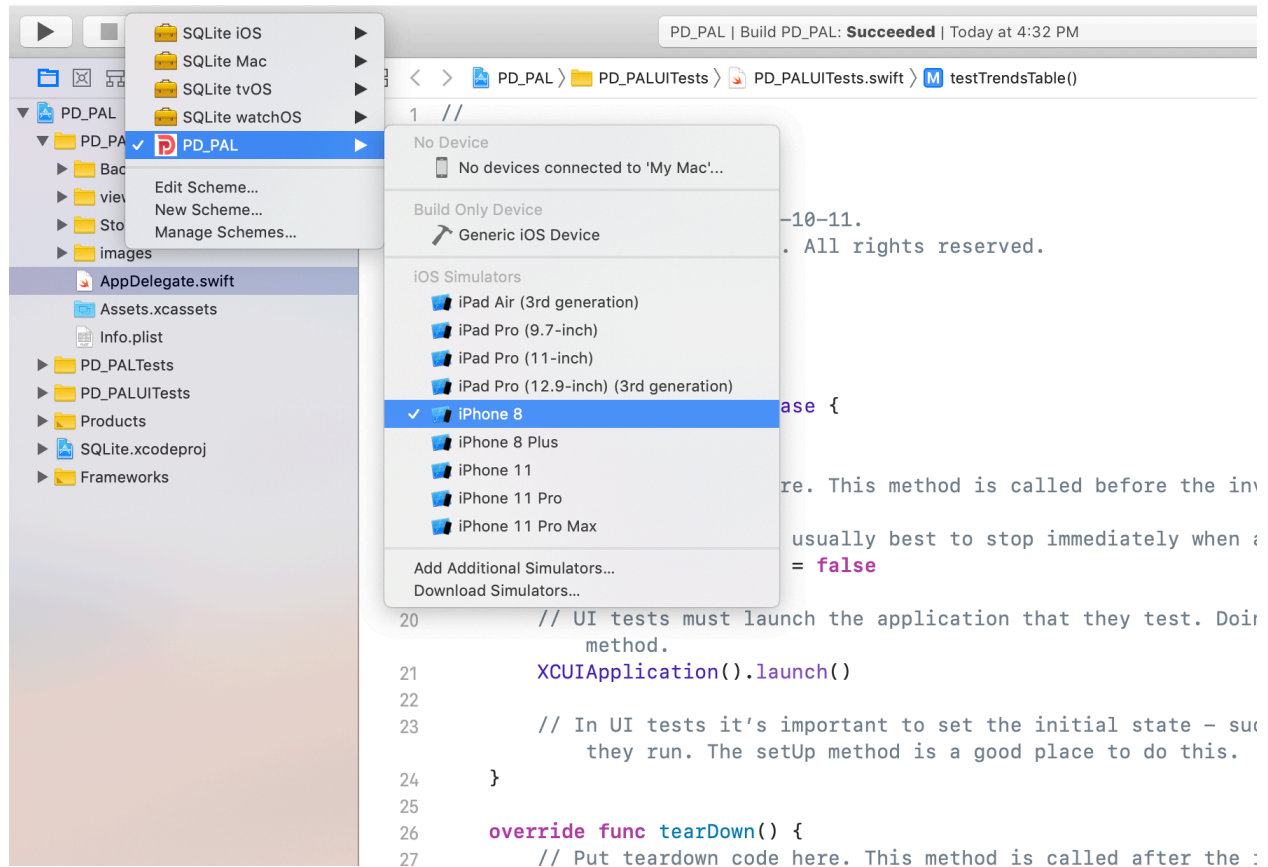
SQLite iOS
SQLite Mac
SQLite tvOS
SQLite watchOS
✓ PD_PAL
Edit Scheme...
New Scheme...
Manage Schemes...

PD_PAL | Build PD_PAL: **Succeeded** | Today at 4:32 PM

PD_PAL 〉 PD_PALUITests 〉 PD_PALUITests.swift 〉 M testTrendsTable()

PD_PAL
PD_PA
Bac
view
Sto
images
AppDelegate.swift
Assets.xcassets
Info.plist
PD_PALTests
PD_PALUITests
Products
SQLite.xcodeproj
Frameworks

No Device
No devices connected to 'My Mac'...
Build Only Device
Generic iOS Device
iOS Simulators
iPad Air (3rd generation)
iPad Pro (9.7-inch)
iPad Pro (11-inch)
iPad Pro (12.9-inch) (3rd generation)
✓ iPhone 8
iPhone 8 Plus
iPhone 11
iPhone 11 Pro
iPhone 11 Pro Max
Add Additional Simulators...
Download Simulators...

1 //
-10-11.
. All rights reserved.
ase {
re. This method is called before the inv
usually best to stop immediately when a
= false
20 // UI tests must launch the application that they test. Doin
method.
21 XCUIApplication().launch()
22
23 // In UI tests it's important to set the initial state - suc
they run. The setUp method is a good place to do this.
24 }
25
26 override func tearDown() {
27 // Put teardown code here. This method is called after the i